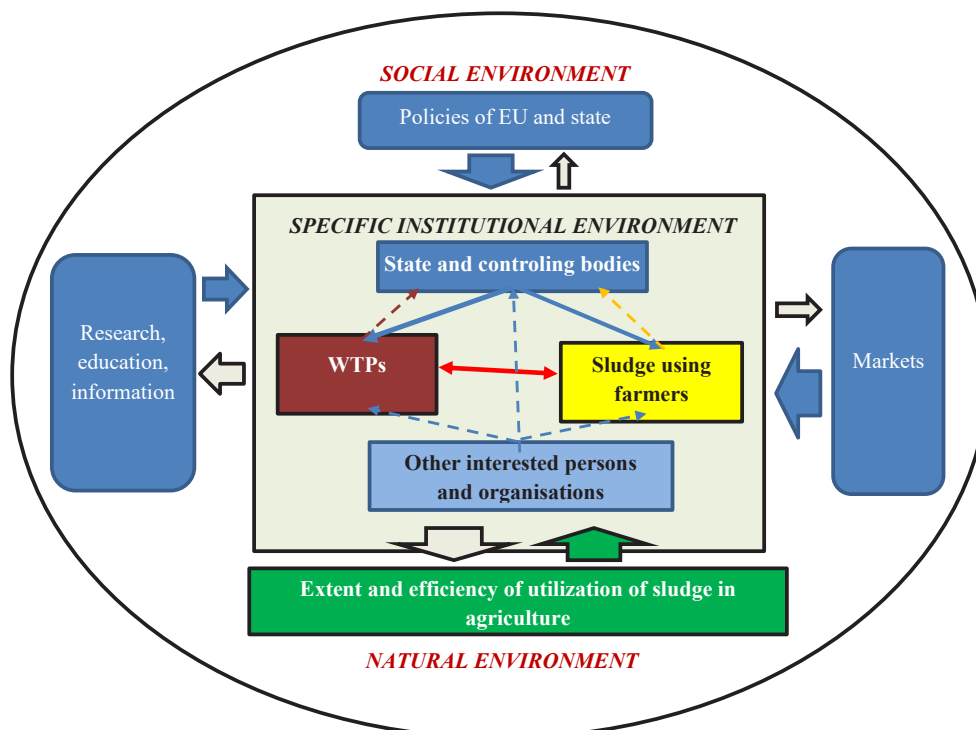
SOCIAL ENVIRONMENT

Policies of EU and state

SPECIFIC INSTITUTIONAL ENVIRONMENT

State and controling bodies

Research, education, information

WTPs

Sludge using farmers

Markets

Other interested persons and organisations

Extent and efficiency of utilization of sludge in agriculture

NATURAL ENVIRONMENT